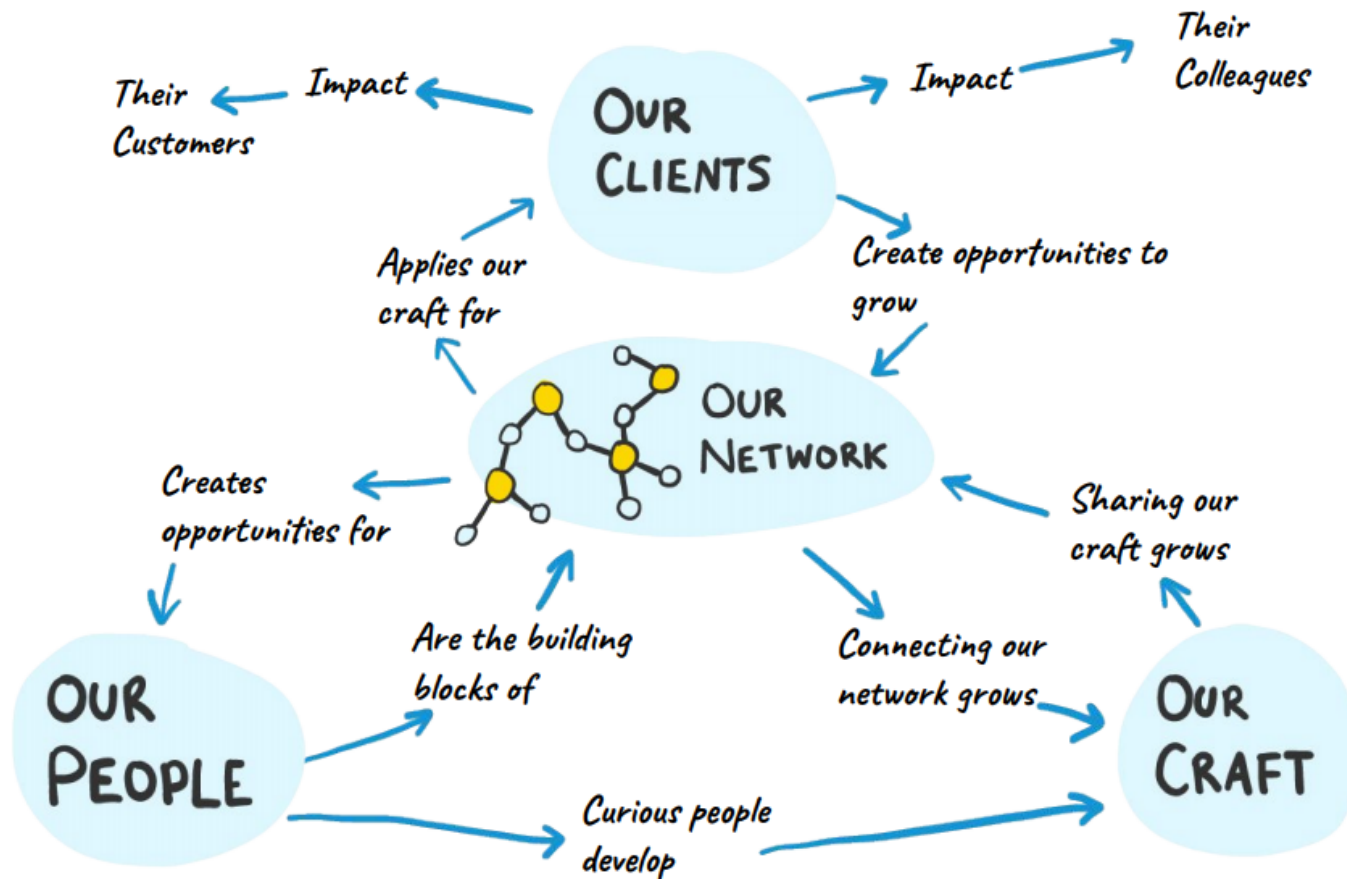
Their Customers

Impact

OUR CLIENTS

Impact

Their Colleagues

Applies our craft for

Create opportunities to grow

OUR NETWORK

Creates opportunities for

Sharing our craft grows

Are the building blocks of

Connecting our network grows

OUR PEOPLE

OUR CRAFT

Curious people develop